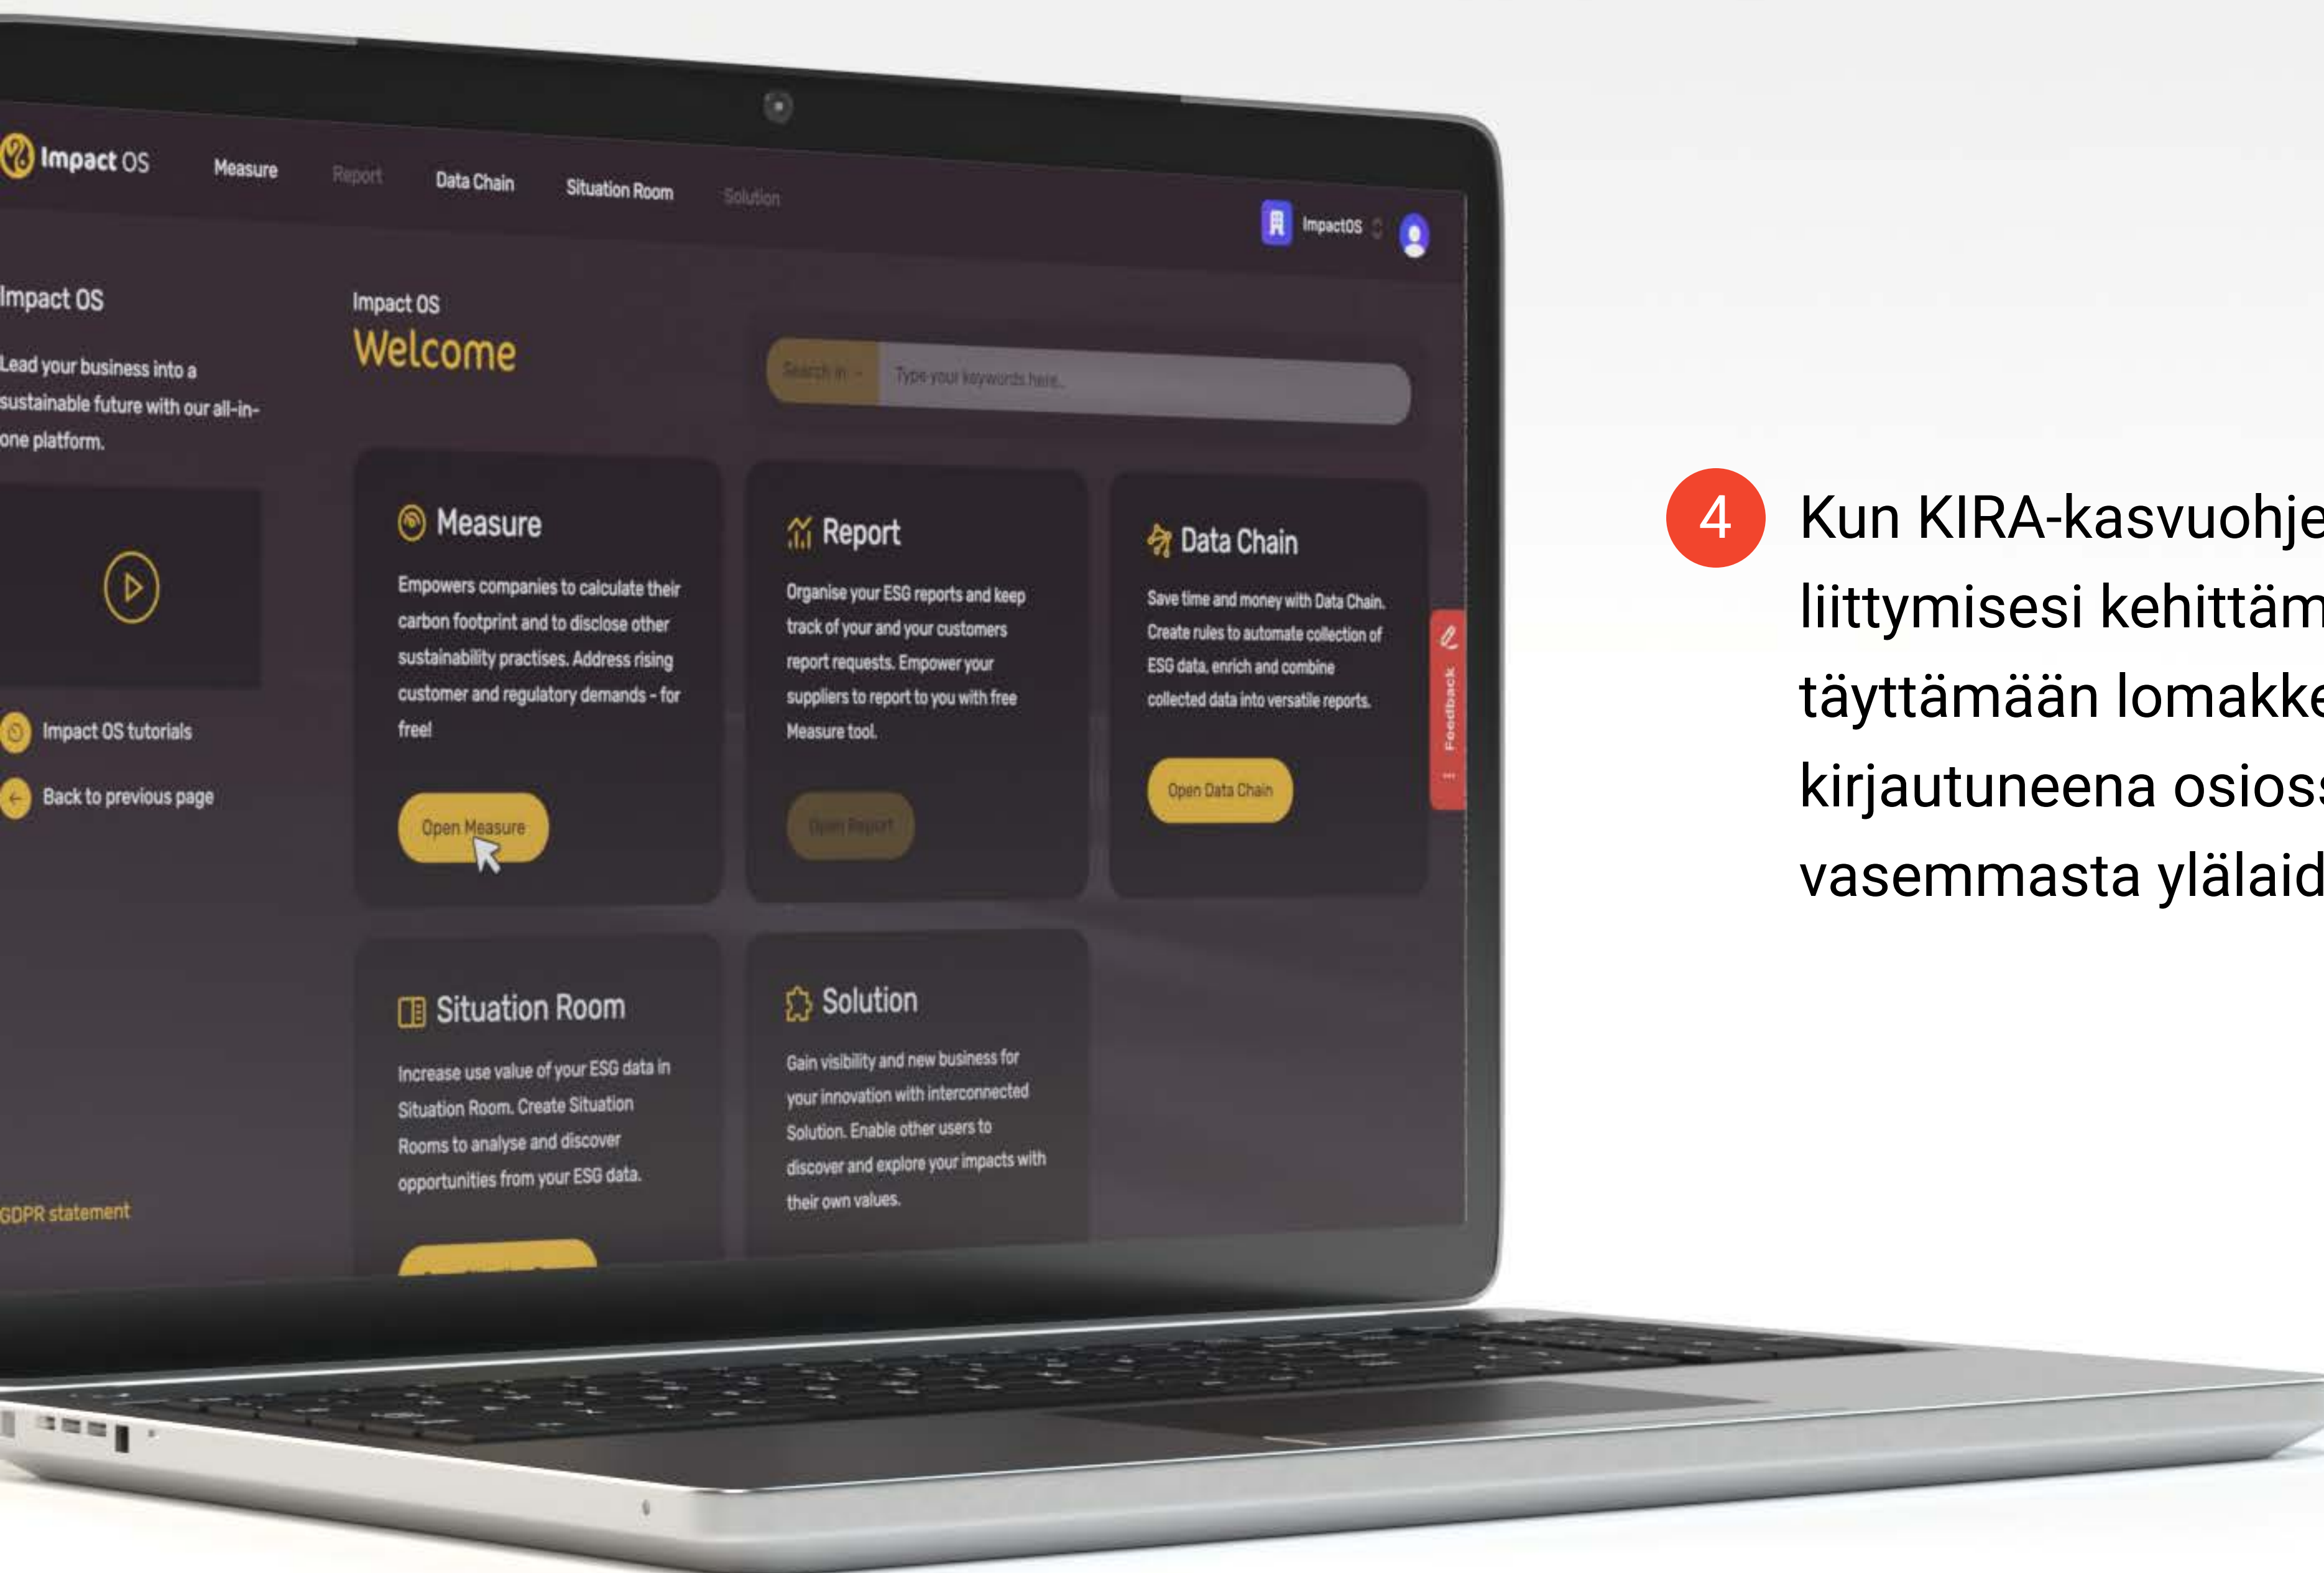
Impact OS Measure Report Data Chain Situation Room Solution

ImpactOS

Impact OS

Lead your business into a sustainable future with our all-in-one platform.

Impact OS tutorials

Back to previous page

GDPR statement

Impact OS
Welcome

Search in Type your keywords here...

Measure
Empowers companies to calculate their carbon footprint and to disclose other sustainability practises. Address rising customer and regulatory demands - for free!

Open Measure

Report
Organise your ESG reports and keep track of your and your customers report requests. Empower your suppliers to report to you with free Measure tool.

Open Report

Data Chain
Save time and money with Data Chain. Create rules to automate collection of ESG data, enrich and combine collected data into versatile reports.

Open Data Chain

Feedback

Situation Room
Increase use value of your ESG data in Situation Room. Create Situation Rooms to analyse and discover opportunities from your ESG data.

Solution
Gain visibility and new business for your innovation with interconnected Solution. Enable other users to discover and explore your impacts with their own values.

4 Kun KIRA-kasvuohje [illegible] liittymisesi kehittäm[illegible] täyttämään lomakke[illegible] kirjautuneena osios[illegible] vasemmasta ylälaid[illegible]